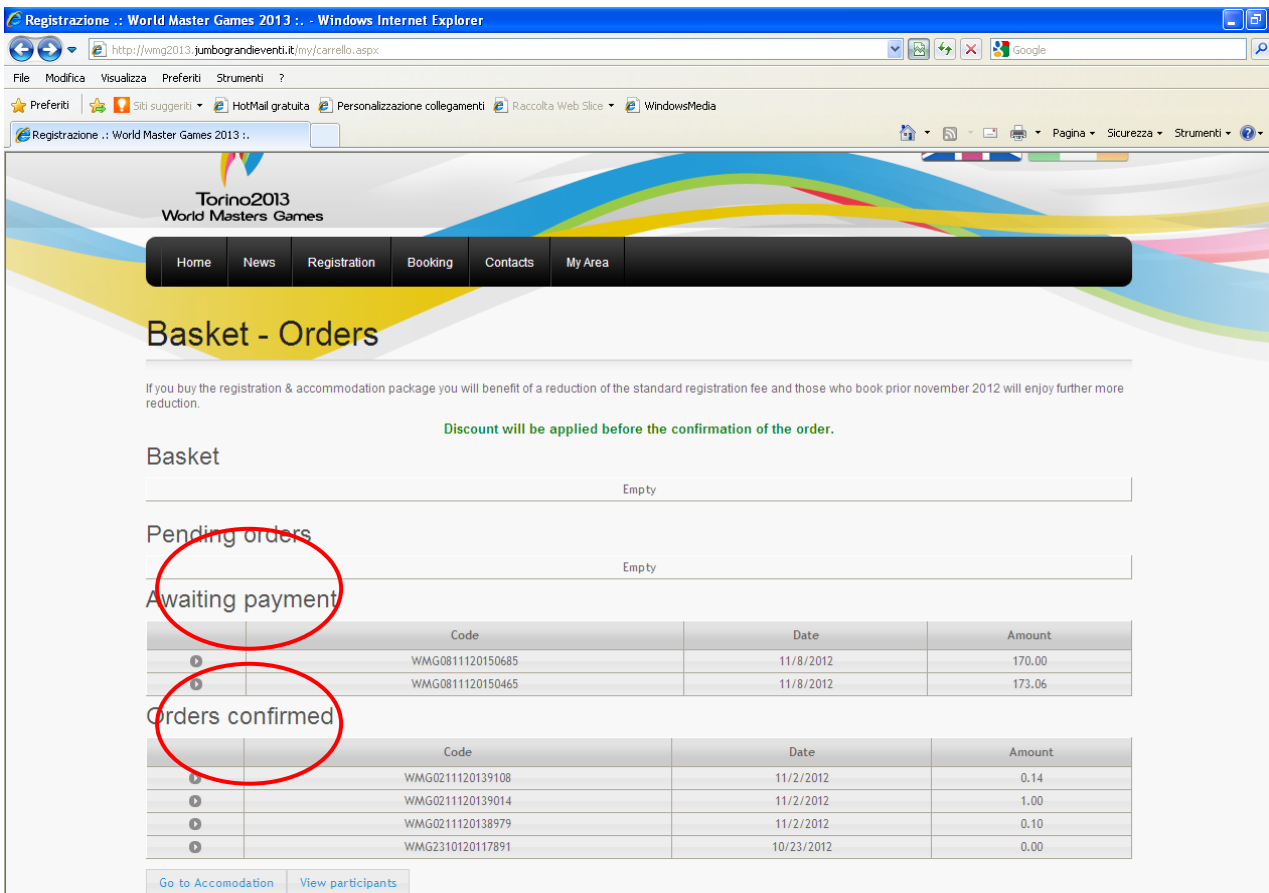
Registrazione .: World Master Games 2013 :. - Windows Internet Explorer

http://wmg2013.jumbograndieventi.it/my/carrello.aspx

Google

File Modifica Visualizza Preferiti Strumenti ?

Preferiti | Siti suggeriti ▾ HotMail gratuita Personalizzazione collegamenti Raccolta Web Slice ▾ WindowsMedia

Registrazione .: World Master Games 2013 :.

Pagina ▾ Sicurezza ▾ Strumenti ▾

Torino2013
World Masters Games

Home News Registration Booking Contacts My Area

Basket - Orders

If you buy the registration & accommodation package you will benefit of a reduction of the standard registration fee and those who book prior november 2012 will enjoy further more reduction.

Discount will be applied before the confirmation of the order.

Basket

Empty

Pending orders

Empty

Awaiting payment

| | Code | Date | Amount |
|---|---|---|---|
| | WMG0811120150685 | 11/8/2012 | 170.00 |
| | WMG0811120150465 | 11/8/2012 | 173.06 |

Orders confirmed

| | Code | Date | Amount |
|---|---|---|---|
| | WMG0211120139108 | 11/2/2012 | 0.14 |
| | WMG0211120139014 | 11/2/2012 | 1.00 |
| | WMG0211120138979 | 11/2/2012 | 0.10 |
| | WMG2310120117891 | 10/23/2012 | 0.00 |

Go to Accomodation | View participants